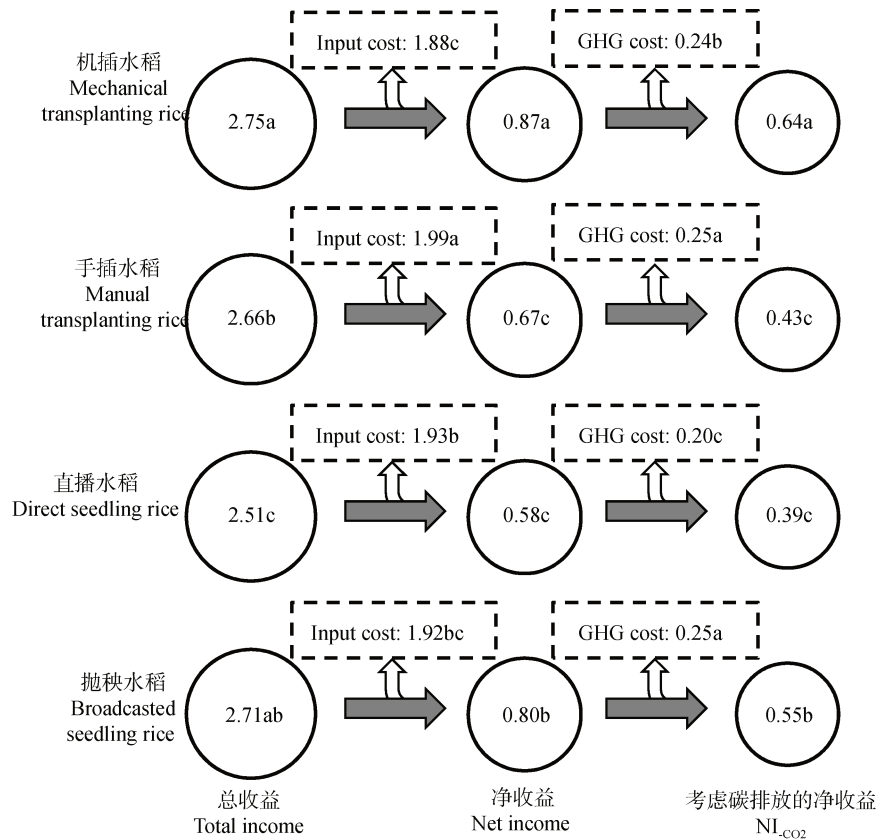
机插水稻
Mechanical transplanting rice

2.75a

Input cost: 1.88c

0.87a

GHG cost: 0.24b

0.64a

手插水稻
Manual transplanting rice

2.66b

Input cost: 1.99a

0.67c

GHG cost: 0.25a

0.43c

直播水稻
Direct seedling rice

2.51c

Input cost: 1.93b

0.58c

GHG cost: 0.20c

0.39c

抛秧水稻
Broadcasted seedling rice

2.71ab

Input cost: 1.92bc

0.80b

GHG cost: 0.25a

0.55b

总收益
Total income

净收益
Net income

考虑碳排放的净收益
$NI_{-CO2}$